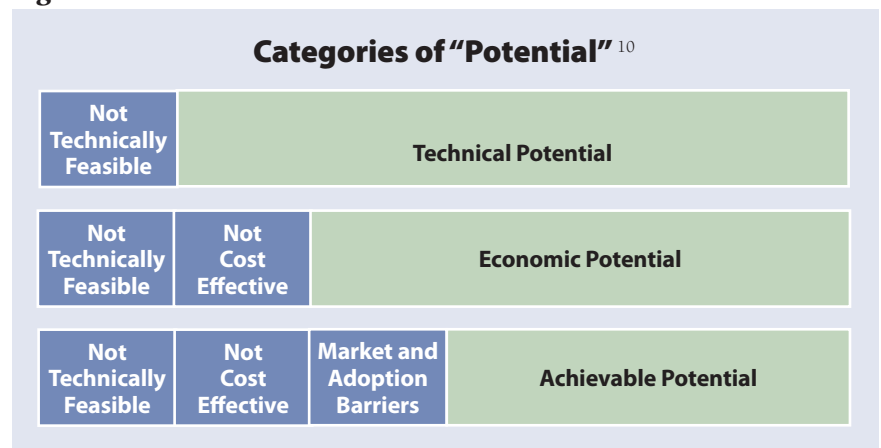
Categories of "Potential" $^{10}$

Not Technically Feasible | Technical Potential

Not Technically Feasible | Not Cost Effective | Economic Potential

Not Technically Feasible | Not Cost Effective | Market and Adoption Barriers | Achievable Potential